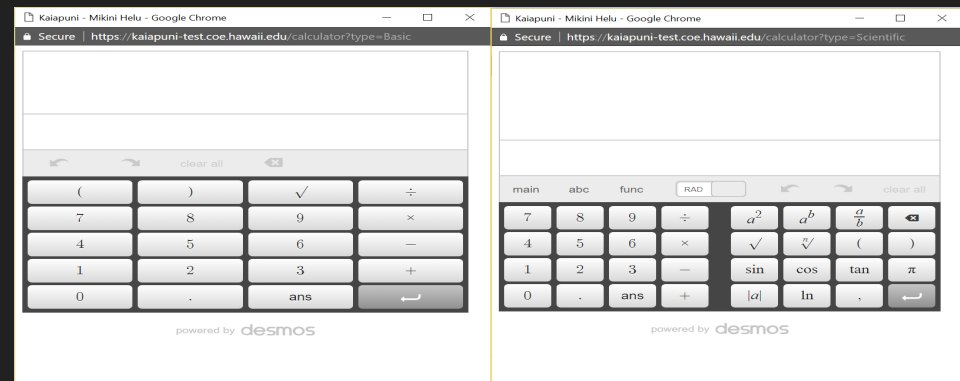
Kaiapuni - Mikini Helu - Google Chrome

Secure | https://kaiapuni-test.coe.hawaii.edu/calculator?type=Basic

clear all

| ( | ) | $\sqrt{}$ | ÷ |
|---|---|---|---|
| 7 | 8 | 9 | × |
| 4 | 5 | 6 | — |
| 1 | 2 | 3 | + |
| 0 | . | ans | |

powered by desmos

Kaiapuni - Mikini Helu - Google Chrome

Secure | https://kaiapuni-test.coe.hawaii.edu/calculator?type=Scientific

main abc func RAD clear all

| 7 | 8 | 9 | ÷ | $a^2$ | $a^b$ | $\frac{a}{b}$ | |
|---|---|---|---|---|---|---|---|
| 4 | 5 | 6 | × | $\sqrt{}$ | $\sqrt[n]{}$ | ( | ) |
| 1 | 2 | 3 | — | sin | cos | tan | π |
| 0 | . | ans | + | $\|a\|$ | ln | , | |

powered by desmos